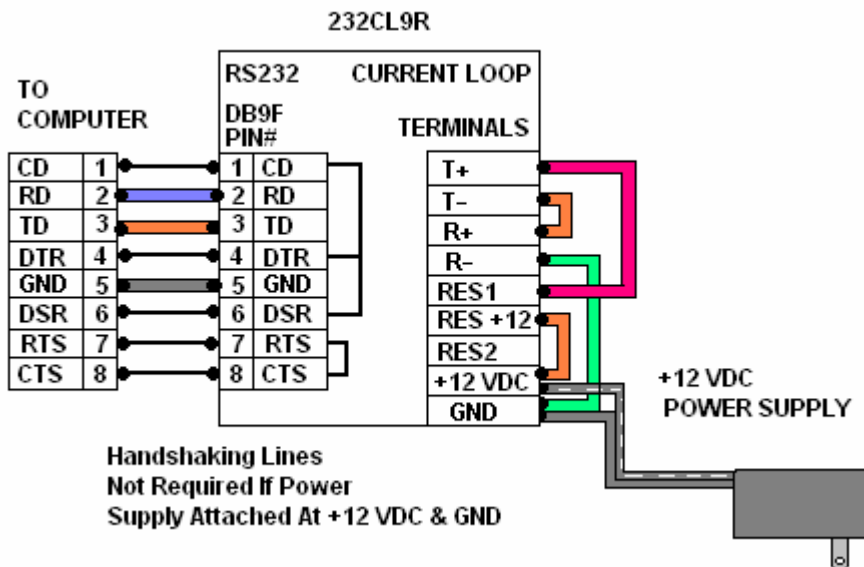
232CL9R

TO COMPUTER

| CD | 1 |
|---|---|
| RD | 2 |
| TD | 3 |
| DTR | 4 |
| GND | 5 |
| DSR | 6 |
| RTS | 7 |
| CTS | 8 |

RS232 CURRENT LOOP

DB9F PIN#

| 1 | CD |
|---|---|
| 2 | RD |
| 3 | TD |
| 4 | DTR |
| 5 | GND |
| 6 | DSR |
| 7 | RTS |
| 8 | CTS |

TERMINALS

T+
T-
R+
R-
RES1
RES +12
RES2
+12 VDC
GND

+12 VDC POWER SUPPLY

Handshaking Lines Not Required If Power Supply Attached At +12 VDC & GND